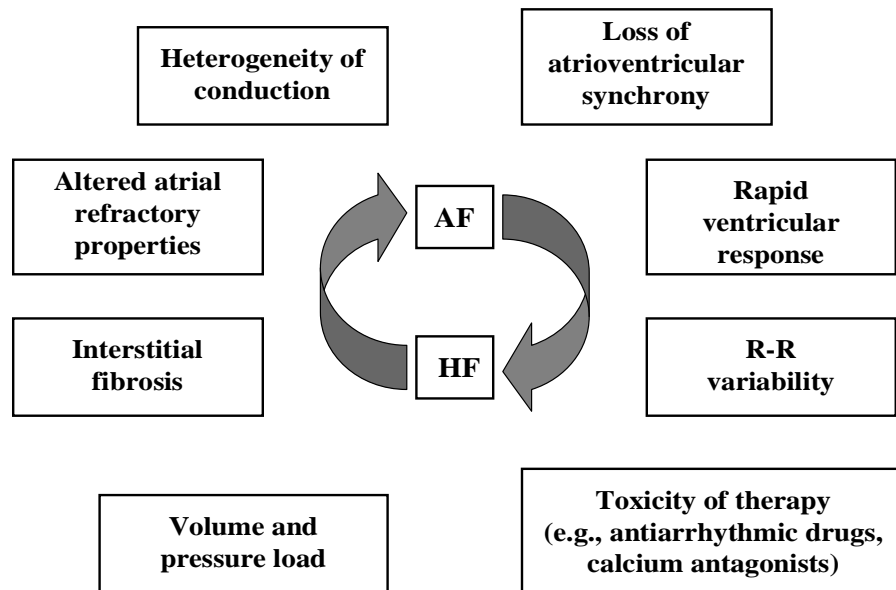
Heterogeneity of conduction

Loss of atrioventricular synchrony

Altered atrial refractory properties

AF

Rapid ventricular response

Interstitial fibrosis

HF

R-R variability

Volume and pressure load

Toxicity of therapy (e.g., antiarrhythmic drugs, calcium antagonists)